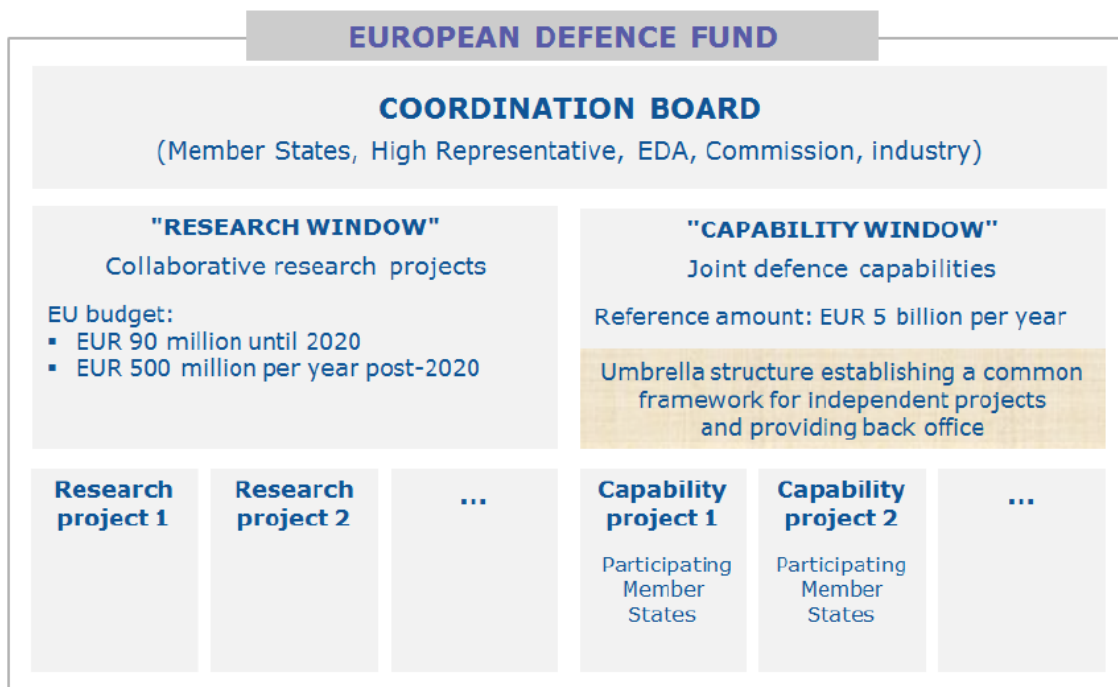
EUROPEAN DEFENCE FUND

COORDINATION BOARD
(Member States, High Representative, EDA, Commission, industry)

"RESEARCH WINDOW"
Collaborative research projects

EU budget:
- EUR 90 million until 2020
- EUR 500 million per year post-2020

"CAPABILITY WINDOW"
Joint defence capabilities

Reference amount: EUR 5 billion per year

Umbrella structure establishing a common framework for independent projects and providing back office

Research project 1

Research project 2

...

Capability project 1

Participating Member States

Capability project 2

Participating Member States

...